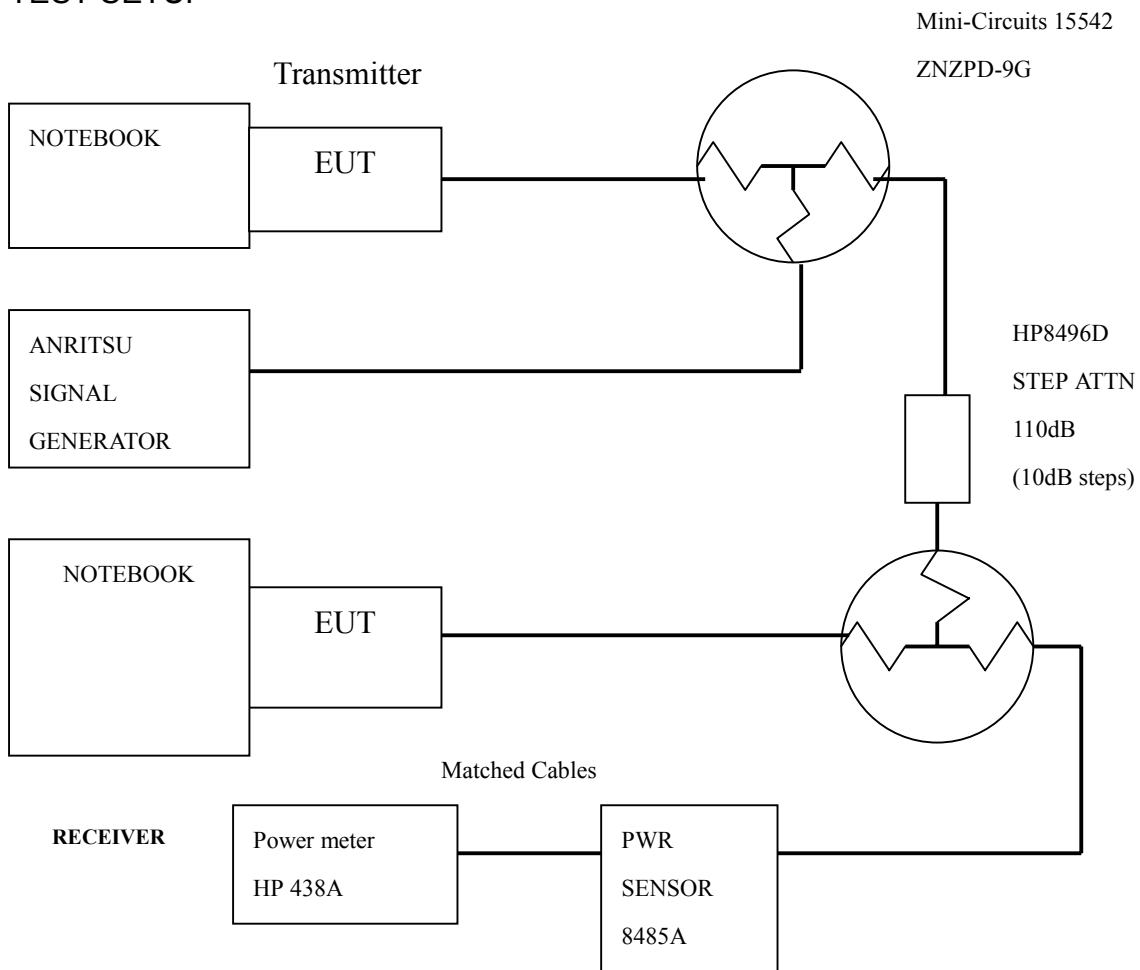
TEST SETUP

Mini-Circuits 15542

ZNZPD-9G

Transmitter

NOTEBOOK

EUT

ANRITSU
SIGNAL
GENERATOR

HP8496D
STEP ATTN
110dB
(10dB steps)

NOTEBOOK

EUT

Matched Cables

RECEIVER

Power meter
HP 438A

PWR
SENSOR
8485A